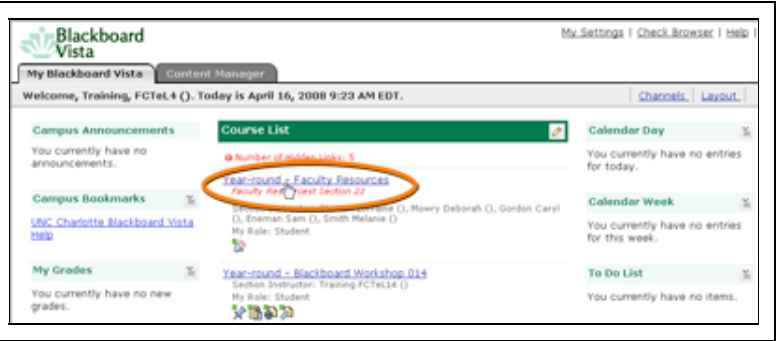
Blackboard Vista

My Settings | Check Browser | Help |

My Blackboard Vista
Content Manager

Welcome, Training, FCTeL4 (). Today is April 16, 2008 9:23 AM EDT.

Channels
Layout

Campus Announcements

You currently have no announcements.

Campus Bookmarks

UNC Charlotte Blackboard Vista Help

My Grades

You currently have no new grades.

Course List

Number of Hidden Links: 5

Year-round - Faculty Resources
Faculty Resources Section 22
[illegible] Mowry Deborah (), Gordon Caryl (), Eneman Sam (), Smith Melanie ()
My Role: Student

Year-round - Blackboard Workshop 014
Section Instructor: Training FCTeL14 ()
My Role: Student

Calendar Day

You currently have no entries for today.

Calendar Week

You currently have no entries for this week.

To Do List

You currently have no items.